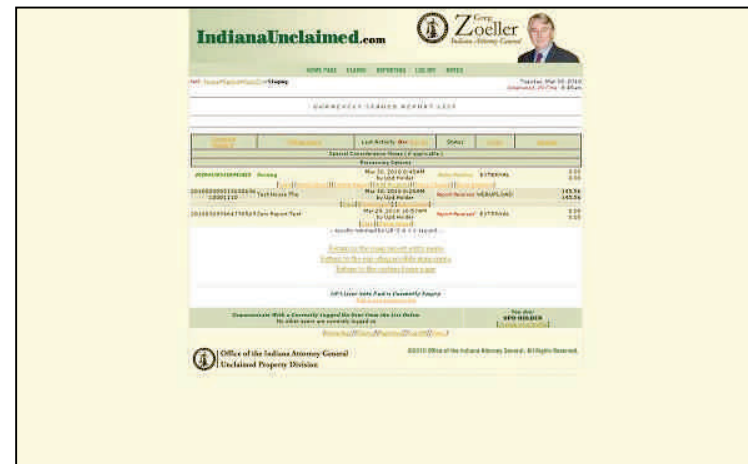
IndianaUnclaimed.com

Greg Zoeller
Indiana Attorney General

HOME PAGE   CLAIMS   REPORTING   LOG OFF   NEWS

Tuesday, Mar 30, 2010

CURRENTLY LOADED REPORT LIST

| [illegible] | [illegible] | Last Activity Date | Status | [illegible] | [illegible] |
|---|---|---|---|---|---|

Special Circumstance Notes (if applicable)

Processing Options

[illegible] Testing Mar 30, 2010 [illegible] by Upd Holder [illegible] 0.00

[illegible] Test House Pla Mar 30, 2010 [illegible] by Upd Holder Report Received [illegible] 145.56

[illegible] Cure Report Test Mar 29, 2010 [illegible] by Upd Holder Report Received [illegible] 0.00

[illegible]

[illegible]

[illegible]

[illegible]

Office of the Indiana Attorney General
Unclaimed Property Division

©2010 Office of the Indiana Attorney General. All Rights Reserved.